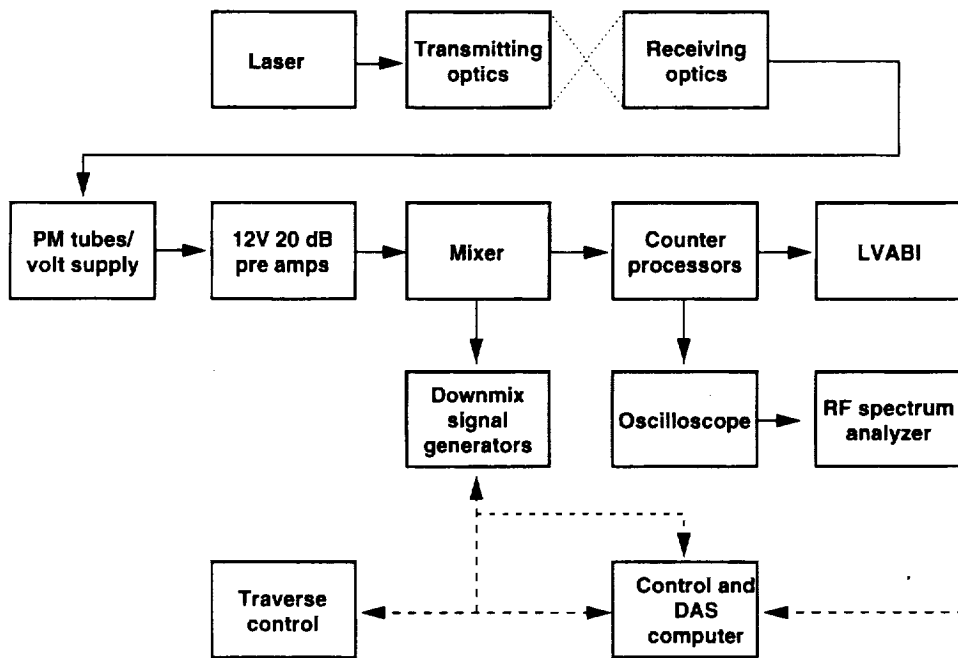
Laser

Transmitting optics

Receiving optics

PM tubes/ volt supply

12V 20 dB pre amps

Mixer

Counter processors

LVABI

Downmix signal generators

Oscilloscope

RF spectrum analyzer

Traverse control

Control and DAS computer